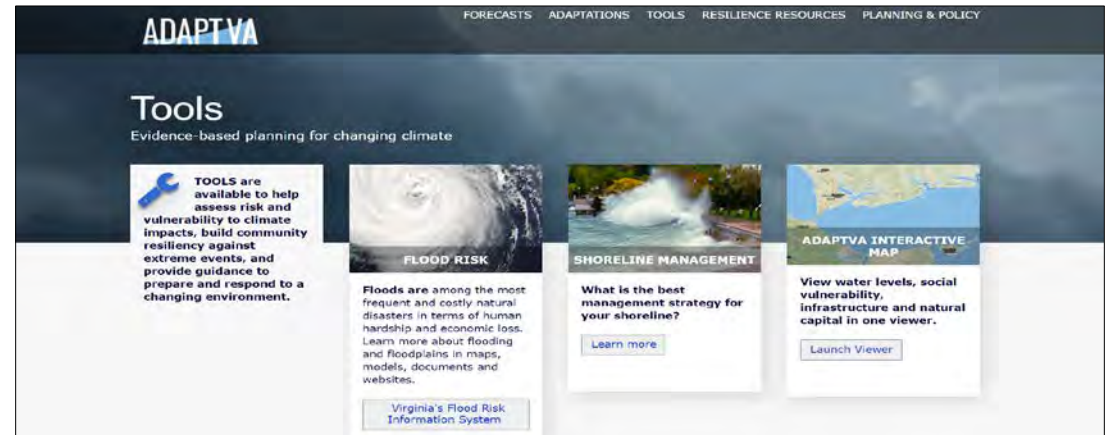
ADAPTVA

FORECASTS ADAPTATIONS TOOLS RESILIENCE RESOURCES PLANNING & POLICY

Tools

Evidence-based planning for changing climate

TOOLS are available to help assess risk and vulnerability to climate impacts, build community resiliency against extreme events, and provide guidance to prepare and respond to a changing environment.

FLOOD RISK

Floods are among the most frequent and costly natural disasters in terms of human hardship and economic loss. Learn more about flooding and floodplains in maps, models, documents and websites.

Virginia's Flood Risk Information System

SHORELINE MANAGEMENT

What is the best management strategy for your shoreline?

Learn more

ADAPTVA INTERACTIVE MAP

View water levels, social vulnerability, infrastructure and natural capital in one viewer.

Launch Viewer